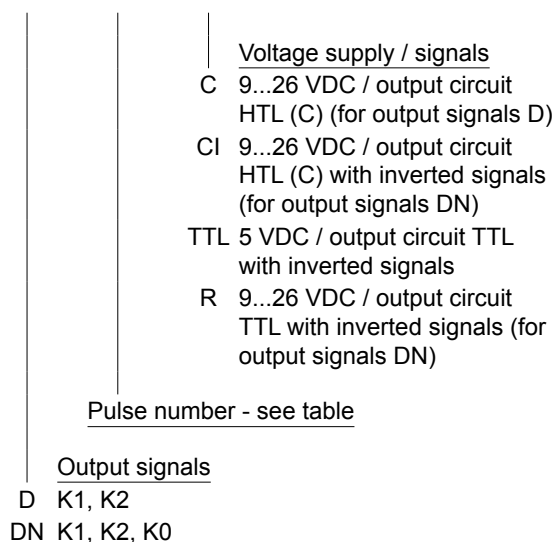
Voltage supply / signals

C 9...26 VDC / output circuit HTL (C) (for output signals D)

CI 9...26 VDC / output circuit HTL (C) with inverted signals (for output signals DN)

TTL 5 VDC / output circuit TTL with inverted signals

R 9...26 VDC / output circuit TTL with inverted signals (for output signals DN)

Pulse number - see table

Output signals

D K1, K2

DN K1, K2, K0